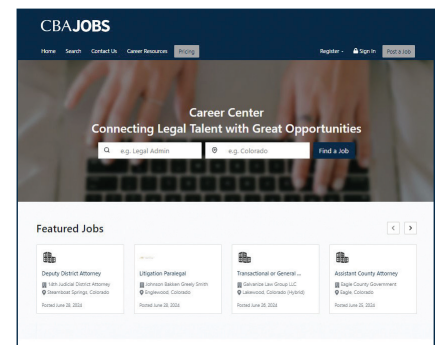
CBAJOBS

Home Search Contact Us Career Resources Pricing

Register Sign In Post a Job

Career Center
Connecting Legal Talent with Great Opportunities

e.g. Legal Admin
e.g. Colorado
Find a Job

Featured Jobs

Deputy District Attorney
14th Judicial District Attorney
Steamboat Springs, Colorado
Posted June 28, 2024

Litigation Paralegal
Johnston Babkan Greely Smith
Englewood, Colorado
Posted June 28, 2024

Transactional or General ...
Galvanize Law Group LLC
Lakewood, Colorado (Hybrid)
Posted June 28, 2024

Assistant County Attorney
Eagle County Government
Eagle, Colorado
Posted June 20, 2024